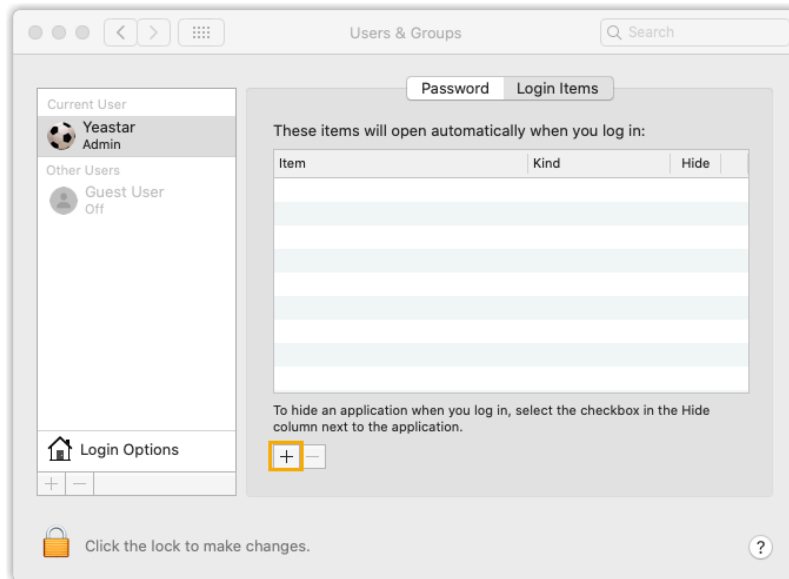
Users & Groups

Search

Current User
Yeastar
Admin
Other Users
Guest User
Off

Login Options

+ −

Password | Login Items

These items will open automatically when you log in:

| Item | Kind | Hide |
|---|---|---|

To hide an application when you log in, select the checkbox in the Hide column next to the application.

+ −

Click the lock to make changes.

?